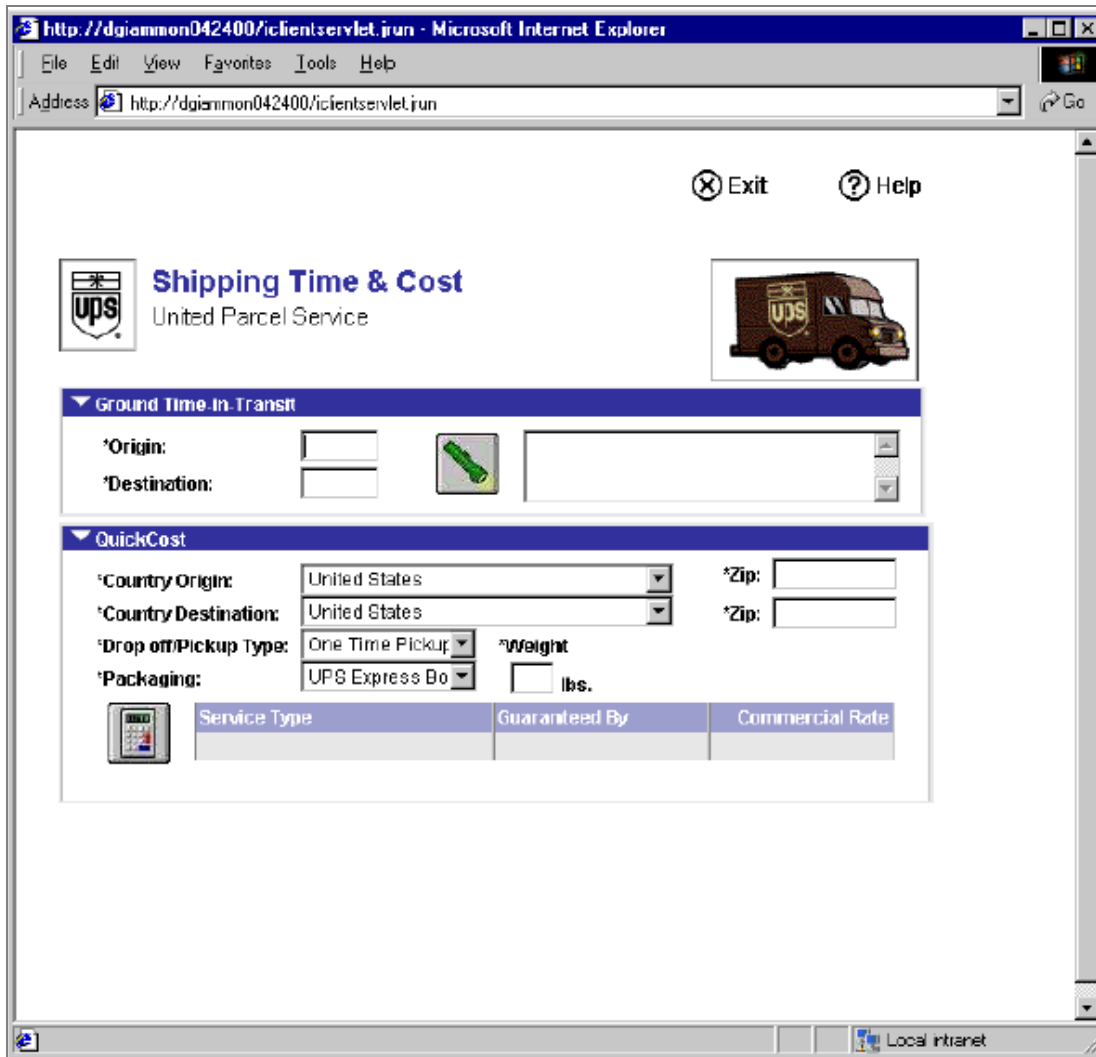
http://dgiammon042400/iclientservlet.jrun - Microsoft Internet Explorer

File Edit View Favorites Tools Help

Address http://dgiammon042400/iclientservlet.jrun Go

Exit Help

UPS

Shipping Time & Cost
United Parcel Service

UPS

Ground Time-In-Transit

*Origin:
*Destination:

QuickCost

*Country Origin: United States
*Zip:
*Country Destination: United States
*Zip:
*Drop off/Pickup Type: One Time Pickup
*Weight
*Packaging: UPS Express Bo
lbs.

| Service Type | Guaranteed By | Commercial Rate |
|---|---|---|
| | | |

Local intranet